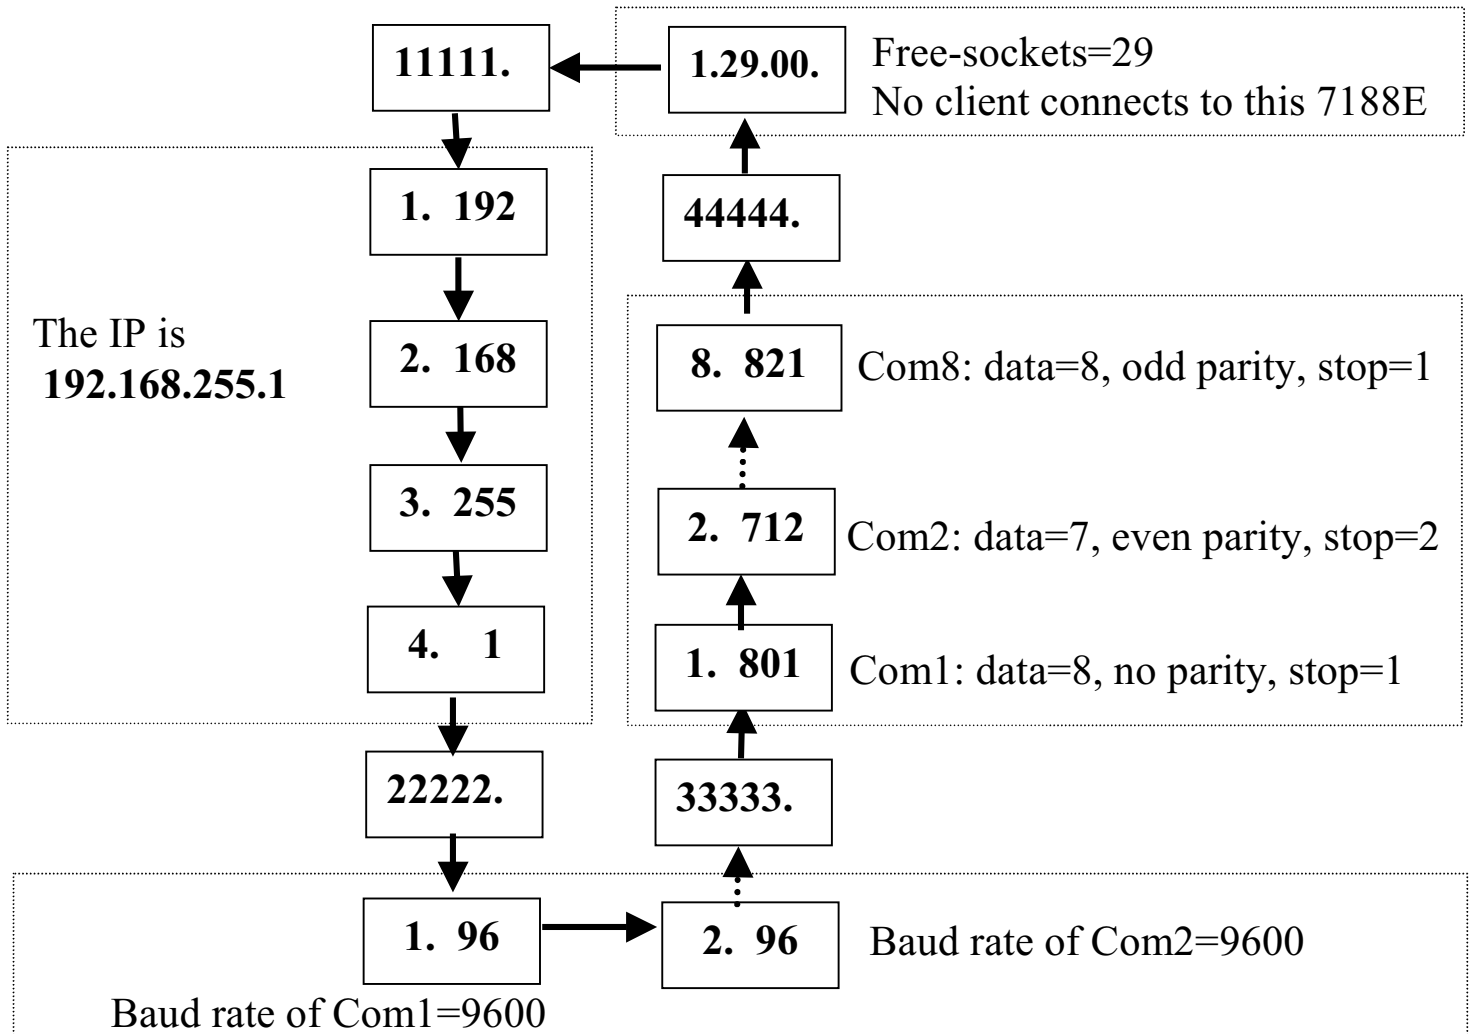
11111.

1.29.00.

Free-sockets=29
No client connects to this 7188E

1. 192

2. 168

3. 255

4. 1

The IP is
192.168.255.1

22222.

1. 96

Baud rate of Com1=9600

2. 96

Baud rate of Com2=9600

33333.

1. 801

Com1: data=8, no parity, stop=1

2. 712

Com2: data=7, even parity, stop=2

8. 821

Com8: data=8, odd parity, stop=1

44444.